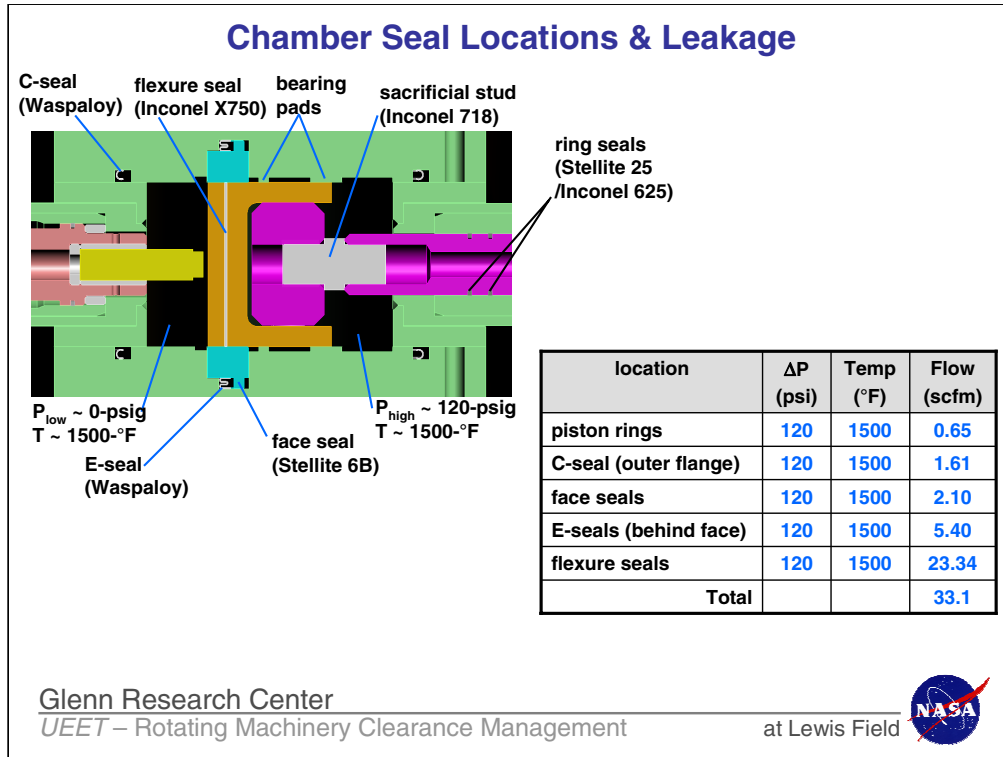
Chamber Seal Locations & Leakage

C-seal (Waspaloy)

flexure seal (Inconel X750)

bearing pads

sacrificial stud (Inconel 718)

ring seals (Stellite 25 /Inconel 625)

$P_{low}$ ~ 0-psig
T ~ 1500-°F

E-seal (Waspaloy)

face seal (Stellite 6B)

$P_{high}$ ~ 120-psig
T ~ 1500-°F

| location | ΔP (psi) | Temp (°F) | Flow (scfm) |
|---|---|---|---|
| piston rings | 120 | 1500 | 0.65 |
| C-seal (outer flange) | 120 | 1500 | 1.61 |
| face seals | 120 | 1500 | 2.10 |
| E-seals (behind face) | 120 | 1500 | 5.40 |
| flexure seals | 120 | 1500 | 23.34 |
| Total | | | 33.1 |

Glenn Research Center
UEET – Rotating Machinery Clearance Management
at Lewis Field
NASA